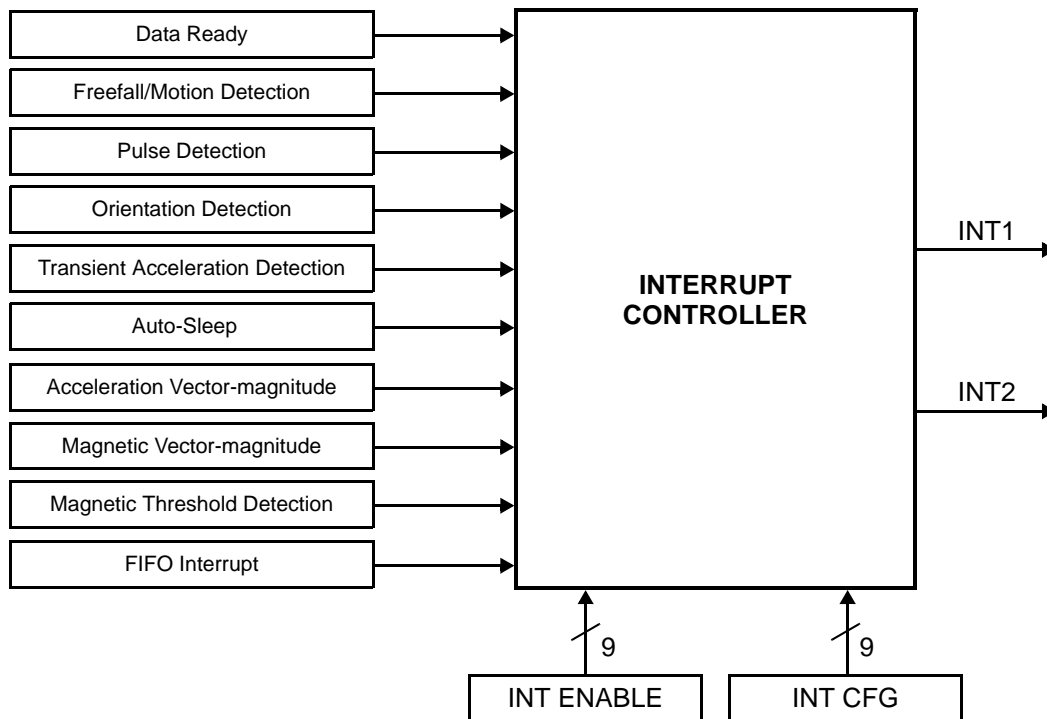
Data Ready
Freefall/Motion Detection
Pulse Detection
Orientation Detection
Transient Acceleration Detection
Auto-Sleep
Acceleration Vector-magnitude
Magnetic Vector-magnitude
Magnetic Threshold Detection
FIFO Interrupt

INTERRUPT CONTROLLER

INT1
INT2

9
9

INT ENABLE
INT CFG